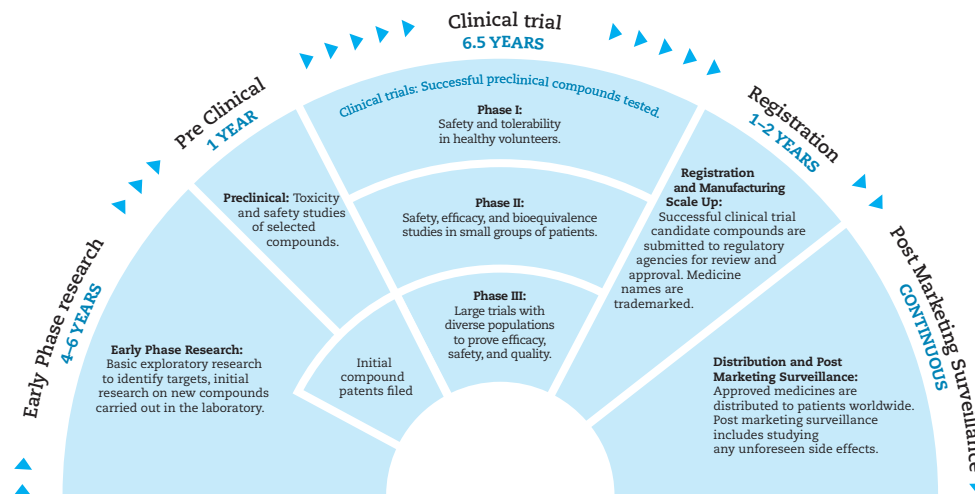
Early Phase research
4–6 YEARS

Pre Clinical
1 YEAR

Clinical trial
6.5 YEARS

Registration
1–2 YEARS

Post Marketing Surveillance
CONTINUOUS

Clinical trials: Successful preclinical compounds tested.

Phase I:
Safety and tolerability in healthy volunteers.

Preclinical: Toxicity and safety studies of selected compounds.

Phase II:
Safety, efficacy, and bioequivalence studies in small groups of patients.

Registration and Manufacturing Scale Up:
Successful clinical trial candidate compounds are submitted to regulatory agencies for review and approval. Medicine names are trademarked.

Phase III:
Large trials with diverse populations to prove efficacy, safety, and quality.

Early Phase Research:
Basic exploratory research to identify targets, initial research on new compounds carried out in the laboratory.

Initial compound patents filed

Distribution and Post Marketing Surveillance:
Approved medicines are distributed to patients worldwide. Post marketing surveillance includes studying any unforeseen side effects.